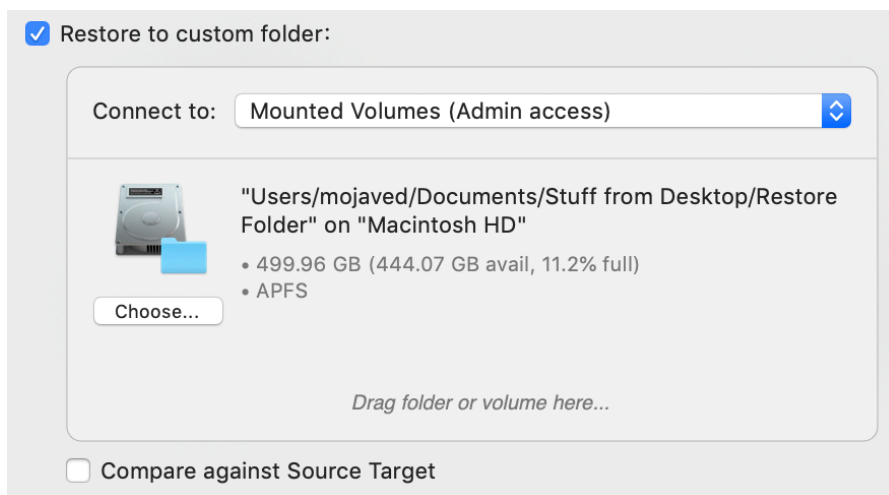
Restore to custom folder:

Connect to: Mounted Volumes (Admin access)

"Users/mojaved/Documents/Stuff from Desktop/Restore Folder" on "Macintosh HD"

• 499.96 GB (444.07 GB avail, 11.2% full)
• APFS

Choose...

Drag folder or volume here...

Compare against Source Target